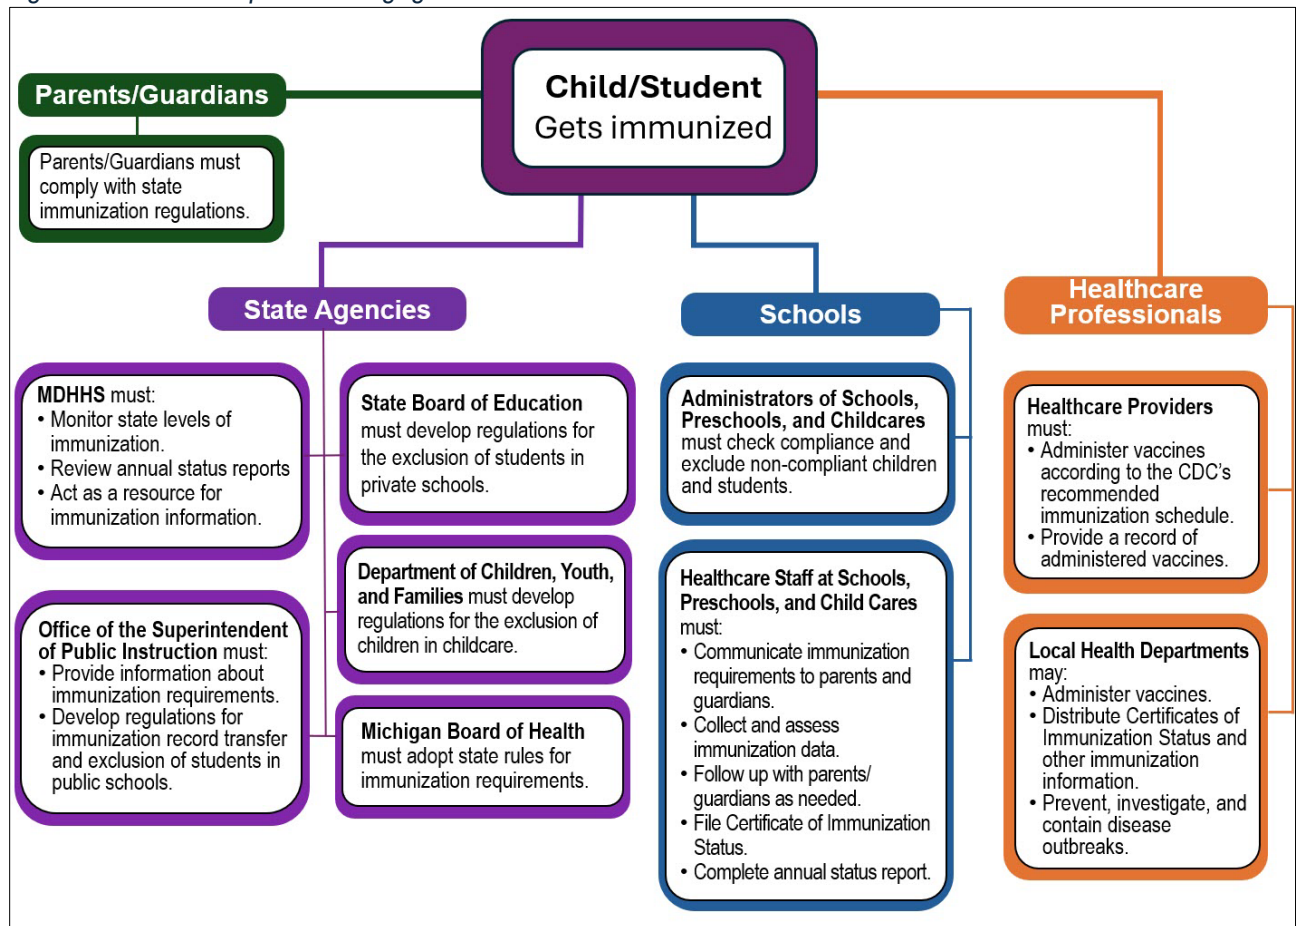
Child/Student
Gets immunized

Parents/Guardians

Parents/Guardians must comply with state immunization regulations.

State Agencies

MDHHS must:
• Monitor state levels of immunization.
• Review annual status reports
• Act as a resource for immunization information.

State Board of Education must develop regulations for the exclusion of students in private schools.

Office of the Superintendent of Public Instruction must:
• Provide information about immunization requirements.
• Develop regulations for immunization record transfer and exclusion of students in public schools.

Department of Children, Youth, and Families must develop regulations for the exclusion of children in childcare.

Michigan Board of Health must adopt state rules for immunization requirements.

Schools

Administrators of Schools, Preschools, and Childcares must check compliance and exclude non-compliant children and students.

Healthcare Staff at Schools, Preschools, and Child Cares must:
• Communicate immunization requirements to parents and guardians.
• Collect and assess immunization data.
• Follow up with parents/ guardians as needed.
• File Certificate of Immunization Status.
• Complete annual status report.

Healthcare Professionals

Healthcare Providers must:
• Administer vaccines according to the CDC's recommended immunization schedule.
• Provide a record of administered vaccines.

Local Health Departments may:
• Administer vaccines.
• Distribute Certificates of Immunization Status and other immunization information.
• Prevent, investigate, and contain disease outbreaks.